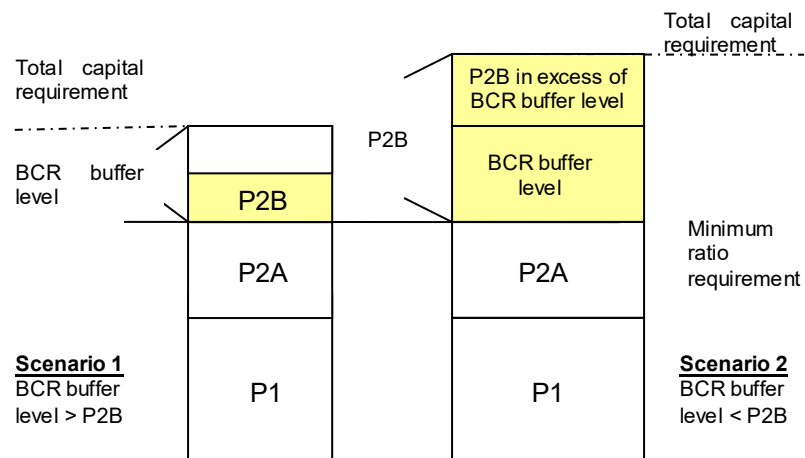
Total capital requirement

Total capital requirement

P2B in excess of BCR buffer level

BCR buffer level

P2B

BCR buffer level

P2B

Minimum ratio requirement

P2A

P2A

Scenario 1
BCR buffer level > P2B

P1

P1

Scenario 2
BCR buffer level < P2B